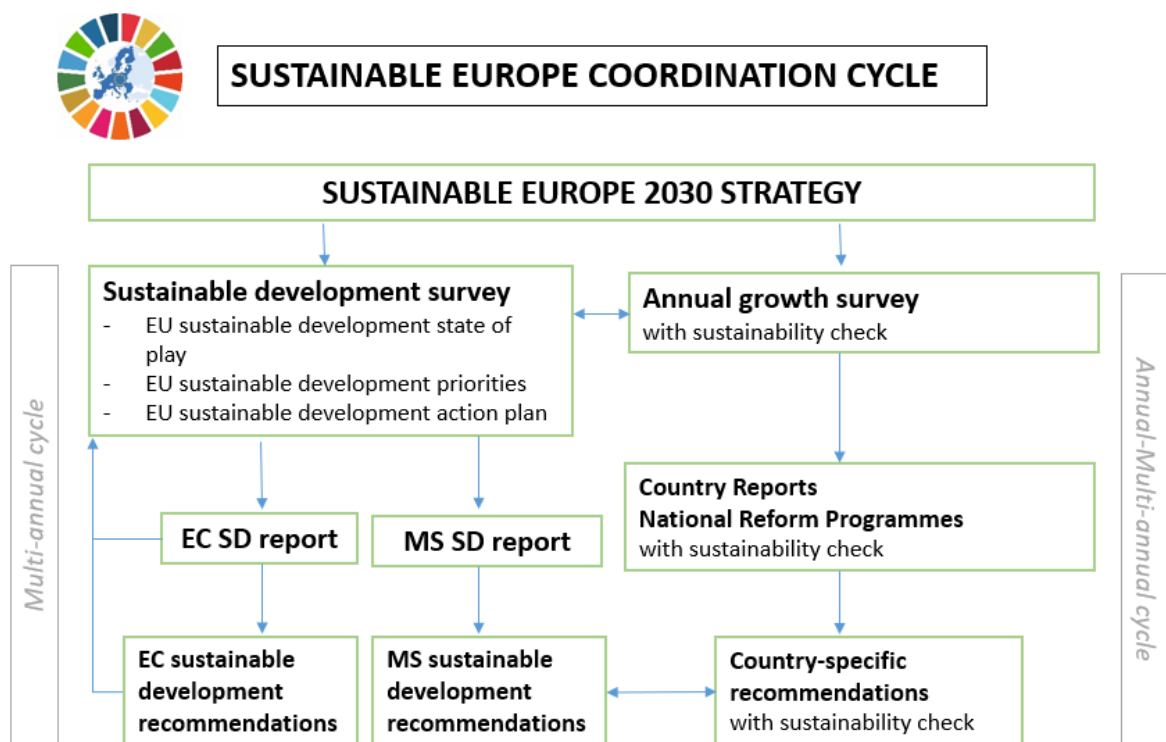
SUSTAINABLE EUROPE COORDINATION CYCLE

SUSTAINABLE EUROPE 2030 STRATEGY

Multi-annual cycle

Sustainable development survey
- EU sustainable development state of play
- EU sustainable development priorities
- EU sustainable development action plan

Annual growth survey
with sustainability check

Annual-Multi-annual cycle

Country Reports
National Reform Programmes
with sustainability check

EC SD report

MS SD report

EC sustainable development recommendations

MS sustainable development recommendations

Country-specific recommendations
with sustainability check